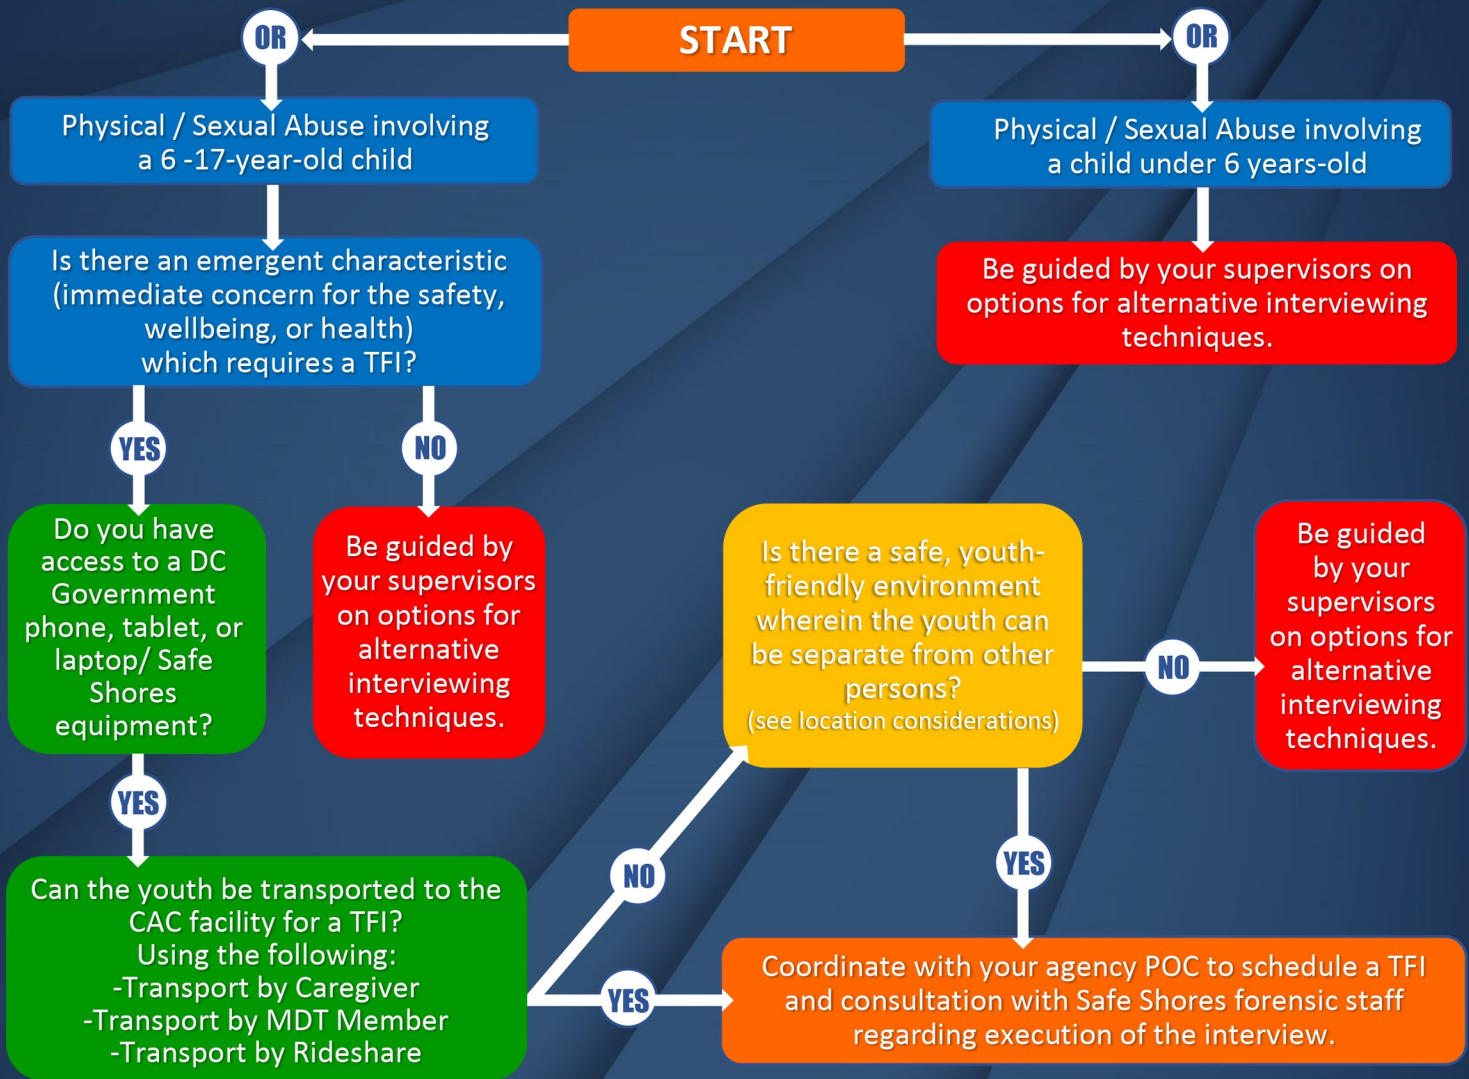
OR

START

OR

Physical / Sexual Abuse involving a 6 -17-year-old child

Physical / Sexual Abuse involving a child under 6 years-old

Is there an emergent characteristic (immediate concern for the safety, wellbeing, or health) which requires a TFI?

Be guided by your supervisors on options for alternative interviewing techniques.

YES

NO

Do you have access to a DC Government phone, tablet, or laptop/ Safe Shores equipment?

Be guided by your supervisors on options for alternative interviewing techniques.

Is there a safe, youth-friendly environment wherein the youth can be separate from other persons? (see location considerations)

NO

Be guided by your supervisors on options for alternative interviewing techniques.

YES

NO

YES

Can the youth be transported to the CAC facility for a TFI? Using the following: -Transport by Caregiver -Transport by MDT Member -Transport by Rideshare

YES

Coordinate with your agency POC to schedule a TFI and consultation with Safe Shores forensic staff regarding execution of the interview.